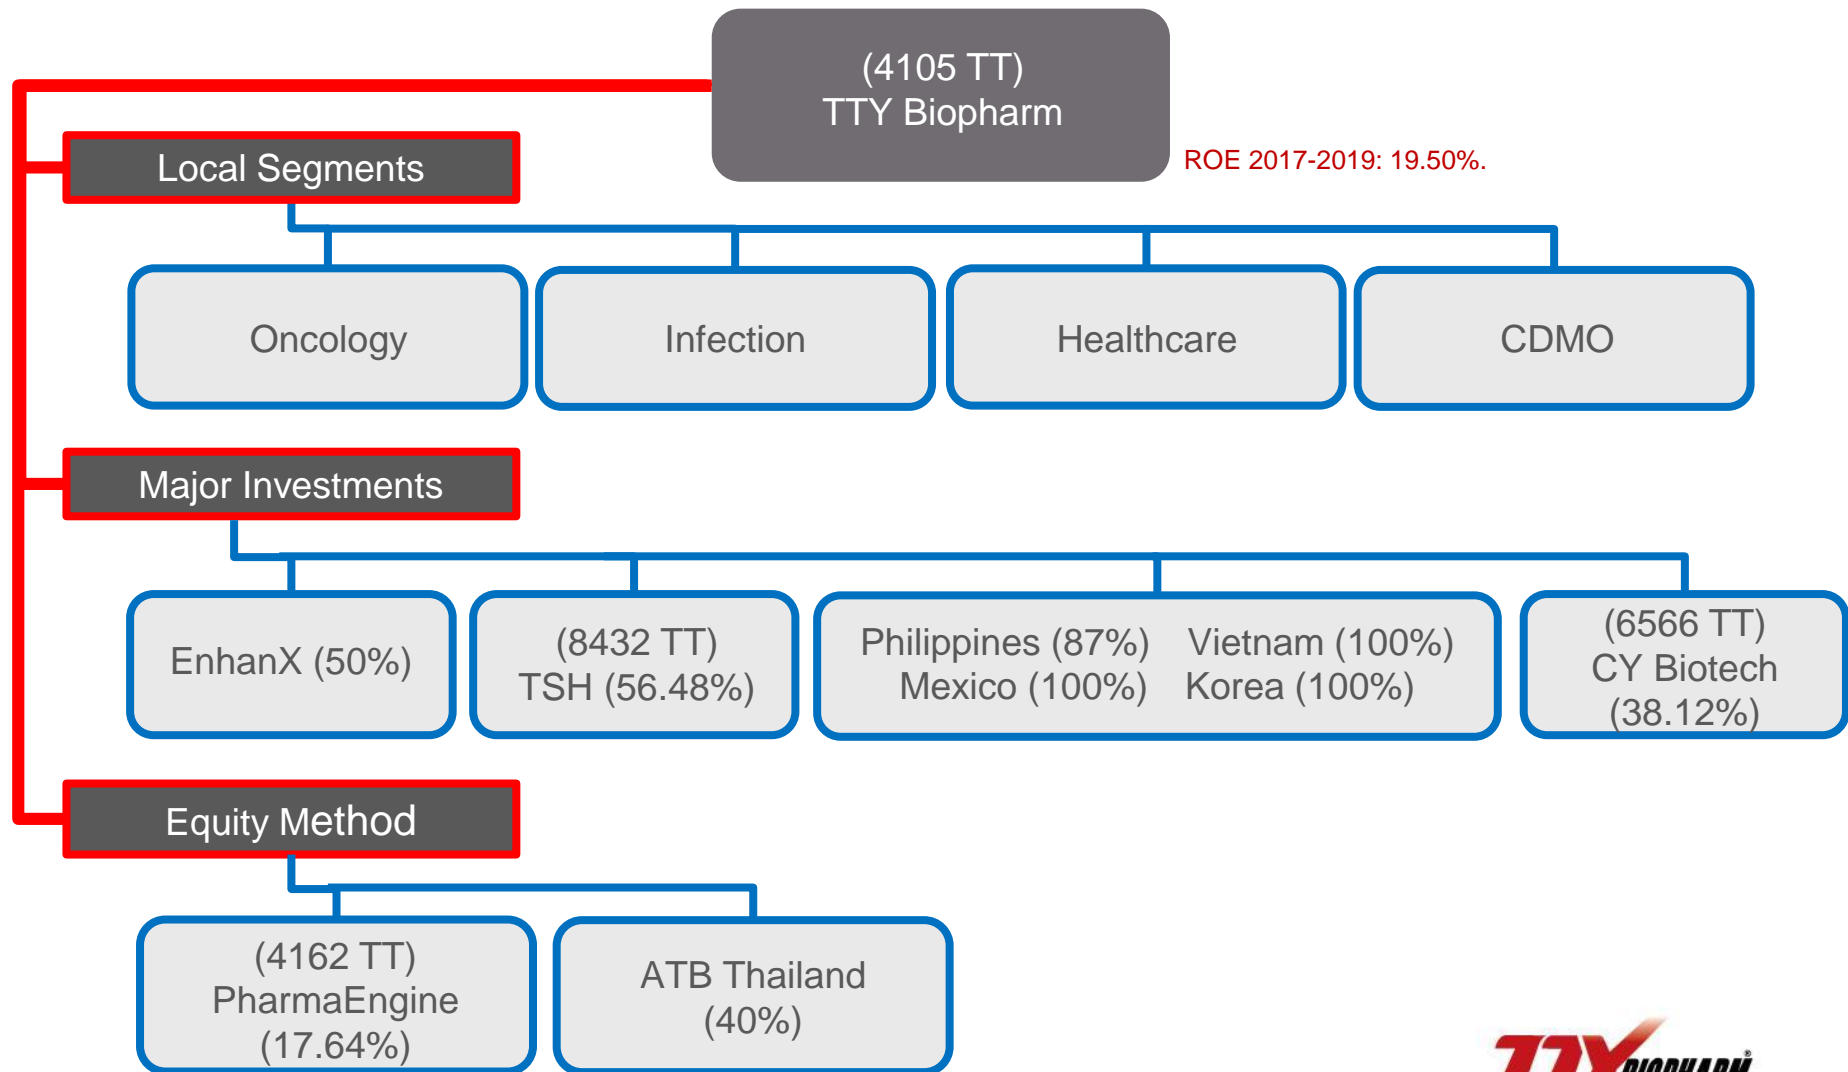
(4105 TT)
TTY Biopharm

ROE 2017-2019: 19.50%.

Local Segments

Oncology

Infection

Healthcare

CDMO

Major Investments

EnhanX (50%)

(8432 TT)
TSH (56.48%)

Philippines (87%) Vietnam (100%)
Mexico (100%) Korea (100%)

(6566 TT)
CY Biotech
(38.12%)

Equity Method

(4162 TT)
PharmaEngine
(17.64%)

ATB Thailand
(40%)

TTY BIOPHARM